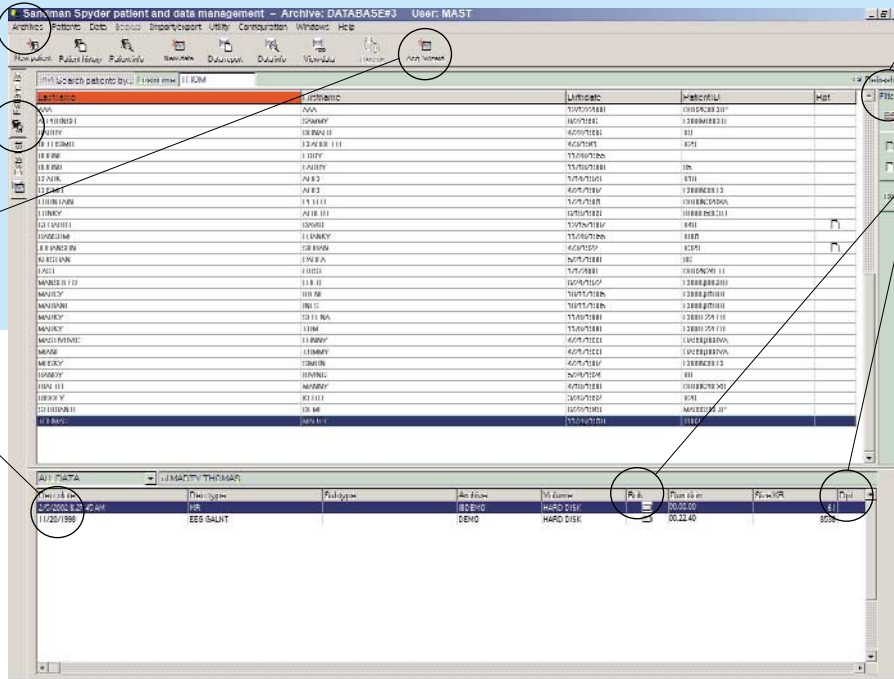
Sandman Spyder patient and data management – Archive: DATABASE#3 User: MAST

Archive Patients Data Reports Import/export Utility Configuration Windows Help

New patient Patient history Patient info New data Data export Data info View data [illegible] Add stored

Search patients by: Lastname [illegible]

| Lastname | Firstname | Birthdate | PatientID | Hist |
|---|---|---|---|---|
| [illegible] | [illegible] | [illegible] | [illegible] | |
| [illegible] | SAMMY | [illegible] | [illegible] | |
| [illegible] | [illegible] | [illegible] | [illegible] | |
| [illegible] | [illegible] | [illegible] | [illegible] | |
| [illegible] | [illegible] | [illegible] | | |
| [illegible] | LARRY | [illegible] | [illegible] | |
| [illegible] | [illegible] | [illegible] | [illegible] | |
| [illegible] | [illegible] | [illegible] | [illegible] | |
| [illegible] | PETER | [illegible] | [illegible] | |
| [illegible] | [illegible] | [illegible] | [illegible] | |
| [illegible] | DAVID | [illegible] | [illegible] | |
| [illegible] | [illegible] | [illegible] | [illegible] | |
| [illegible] | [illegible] | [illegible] | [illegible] | |
| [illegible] | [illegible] | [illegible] | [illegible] | |
| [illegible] | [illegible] | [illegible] | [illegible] | |
| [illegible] | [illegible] | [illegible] | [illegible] | |
| MARTY | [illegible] | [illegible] | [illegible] | |
| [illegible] | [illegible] | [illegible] | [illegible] | |
| MARTY | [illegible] | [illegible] | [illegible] | |
| MARTY | TOM | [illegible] | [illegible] | |
| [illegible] | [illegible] | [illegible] | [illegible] | |
| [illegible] | TOMMY | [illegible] | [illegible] | |
| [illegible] | SIMON | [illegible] | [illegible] | |
| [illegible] | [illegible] | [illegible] | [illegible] | |
| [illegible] | MANNY | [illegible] | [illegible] | |
| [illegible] | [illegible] | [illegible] | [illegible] | |
| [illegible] | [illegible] | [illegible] | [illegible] | |
| THOMAS | MARTY | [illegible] | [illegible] | |

ALL DATA MARTY THOMAS

| Recorded | Datatype | Datatype | Archive | Volume | Pub. | Duration | File KB | Opt |
|---|---|---|---|---|---|---|---|---|
| 2/5/2002 8:32:40 AM | MR | | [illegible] DEMO | HARD DISK | | 00.00.00 | | 6 |
| 11/20/1998 | EEG GALNT | | DEMO | HARD DISK | | 00.22.40 | | 8038 |